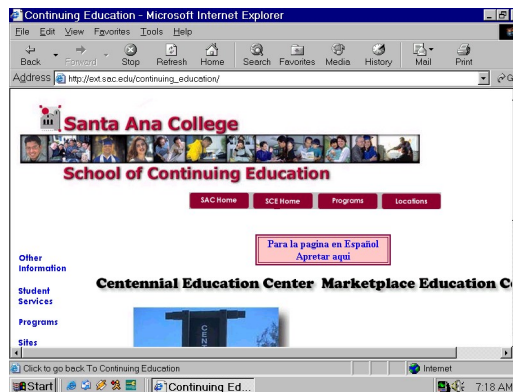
Continuing Education - Microsoft Internet Explorer

File Edit View Favorites Tools Help

Back Forward Stop Refresh Home Search Favorites Media History Mail Print

Address http://ext.sac.edu/continuing_education/

Santa Ana College

School of Continuing Education

SAC Home SCE Home Programs Locations

Para la pagina en Español
Apretar aqui

Other Information

Student Services

Programs

Sites

Centennial Education Center Marketplace Education C

CENT

Click to go back To Continuing Education

Internet

Start Continuing Ed... 7:18 AM